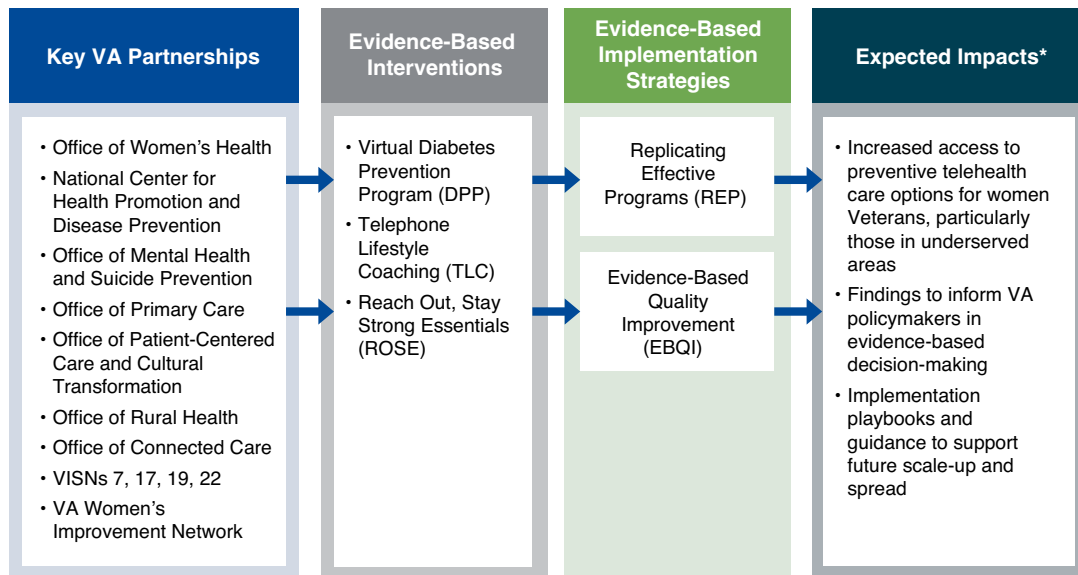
Key VA Partnerships

• Office of Women's Health
• National Center for Health Promotion and Disease Prevention
• Office of Mental Health and Suicide Prevention
• Office of Primary Care
• Office of Patient-Centered Care and Cultural Transformation
• Office of Rural Health
• Office of Connected Care
• VISNs 7, 17, 19, 22
• VA Women's Improvement Network

Evidence-Based Interventions

• Virtual Diabetes Prevention Program (DPP)
• Telephone Lifestyle Coaching (TLC)
• Reach Out, Stay Strong Essentials (ROSE)

Evidence-Based Implementation Strategies

Replicating Effective Programs (REP)

Evidence-Based Quality Improvement (EBQI)

Expected Impacts*

• Increased access to preventive telehealth care options for women Veterans, particularly those in underserved areas
• Findings to inform VA policymakers in evidence-based decision-making
• Implementation playbooks and guidance to support future scale-up and spread